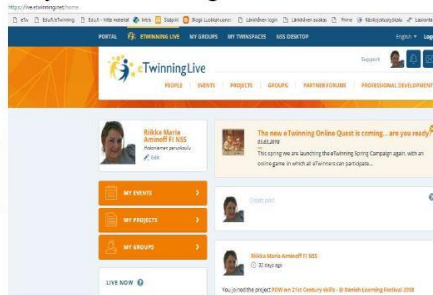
https://live.etwinning.net/home

eTw | Edufi eTwinning | Edufi - Infot materiaal | Mtk | Sidpiiri | Blogit Luokkahuoneen | Lämmöiden lomat | Lämmöiden asiakas | Prime | Käsikirja/yleisopas | Lakiaina

PORTAL | ETWINNING LIVE | MY GROUPS | MY TWINSPACES | NSS DESKTOP | Support | English | Log

eTwinningLive

PEOPLE | EVENTS | PROJECTS | GROUPS | PARTNER FORUMS | PROFESSIONAL DEVELOPMENT

Riikka Maria Aminoff FI NSS
Hakaniemen peruskoulu
Edit

The new eTwinning Online Quest is coming... are you ready
01.03.2018
This spring we are launching the eTwinning Spring Campaign again, with an online game in which all eTwinners can participate...

MY EVENTS
MY PROJECTS
MY GROUPS

Share post

Riikka Maria Aminoff FI NSS
32 days ago

You joined the project FOW on 21st Century skills - El Danish Learning Festival 2018

LIVE NOW